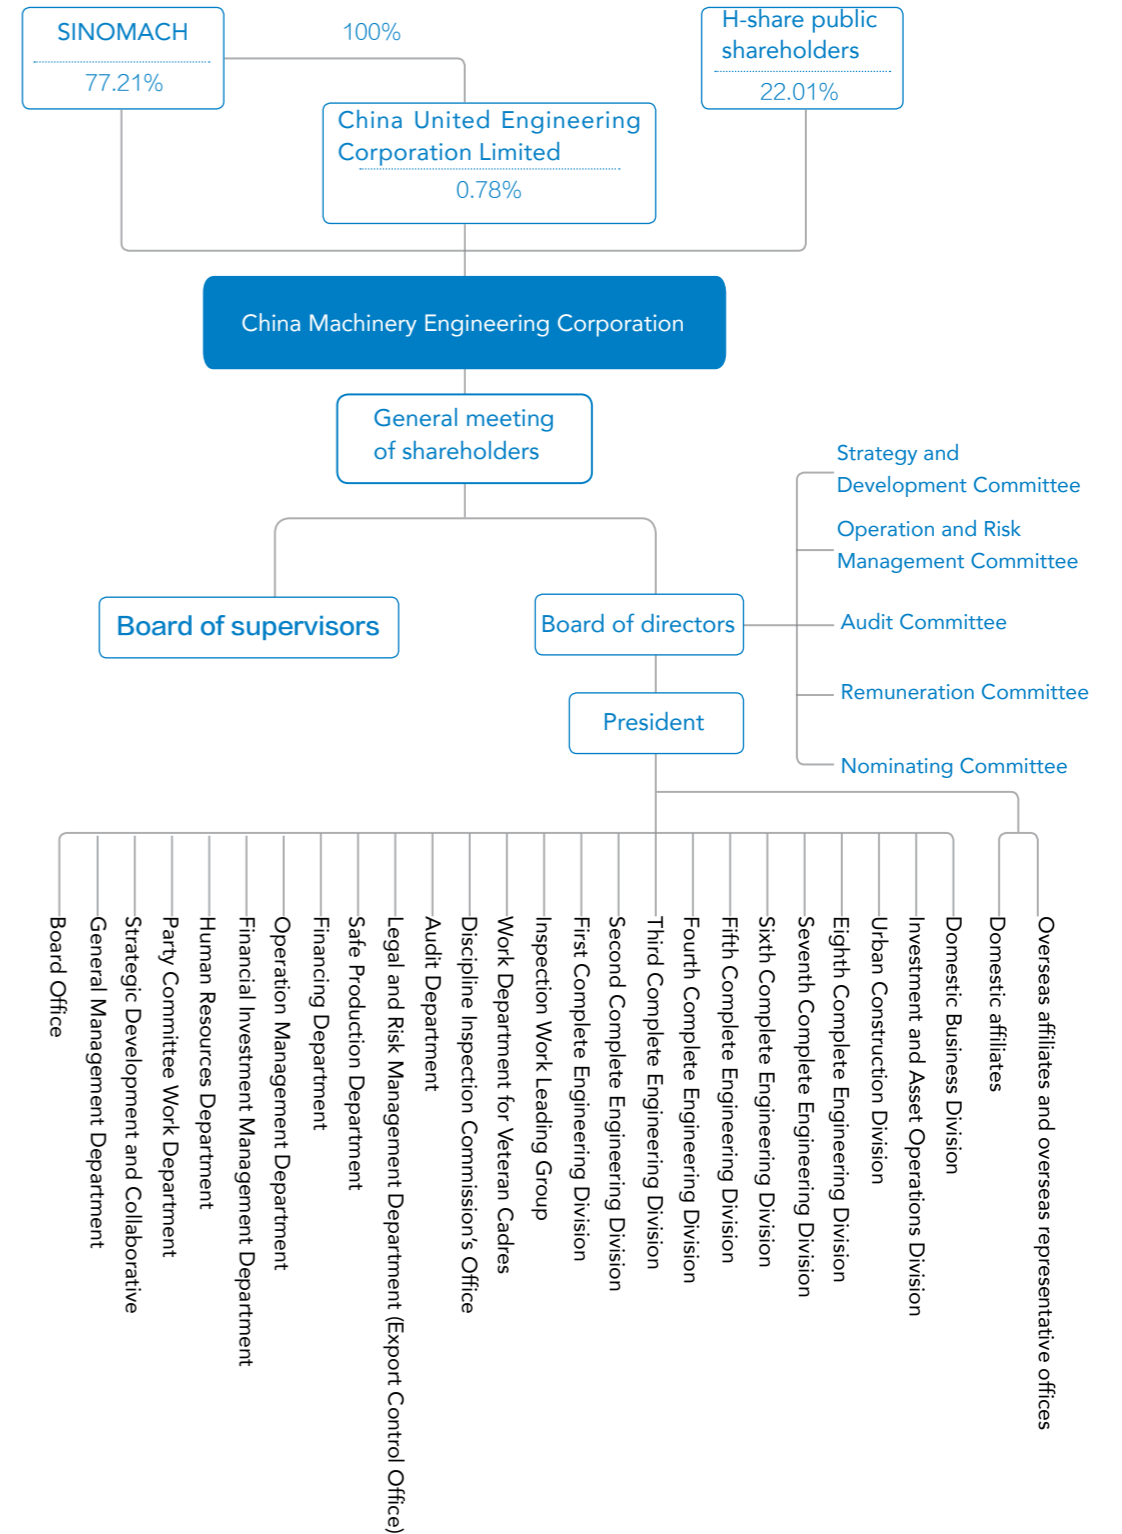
SINOMACH
77.21%

100%

H-share public shareholders
22.01%

China United Engineering Corporation Limited
0.78%

China Machinery Engineering Corporation

General meeting of shareholders

Strategy and Development Committee

Operation and Risk Management Committee

Board of supervisors

Board of directors

Audit Committee

Remuneration Committee

President

Nominating Committee

Board Office
General Management Department
Strategic Development and Collaborative
Party Committee Work Department
Human Resources Department
Financial Investment Management Department
Operation Management Department
Financing Department
Safe Production Department
Legal and Risk Management Department (Export Control Office)
Audit Department
Discipline Inspection Commission's Office
Work Department for Veteran Cadres
Inspection Work Leading Group
First Complete Engineering Division
Second Complete Engineering Division
Third Complete Engineering Division
Fourth Complete Engineering Division
Fifth Complete Engineering Division
Sixth Complete Engineering Division
Seventh Complete Engineering Division
Eighth Complete Engineering Division
Urban Construction Division
Investment and Asset Operations Division
Domestic Business Division
Domestic affiliates
Overseas affiliates and overseas representative offices